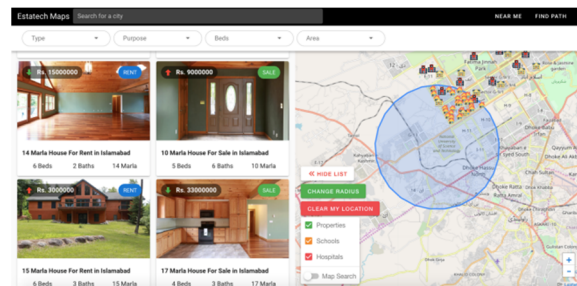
Estatech Maps
Search for a city
NEAR ME
FIND PATH

Type
Purpose
Beds
Area

Rs. 15000000
RENT
14 Marla House For Rent in Islamabad
6 Beds 2 Baths 14 Marla

Rs. 9000000
SALE
10 Marla House For Sale in Islamabad
5 Beds 6 Baths 10 Marla

Rs. 3000000
RENT
15 Marla House For Rent in Islamabad
6 Beds 3 Baths 15 Marla

Rs. 33000000
SALE
17 Marla House For Sale in Islamabad
4 Beds 3 Baths 17 Marla

HIDE LIST
CHANGE RADIUS
CLEAR MY LOCATION
Properties
Schools
Hospitals
Map Search

Fatima Jinnah Park
Dhoke Hassu
Dhoke Ratta
Sadiqabad
Muslim Town
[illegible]
+
−